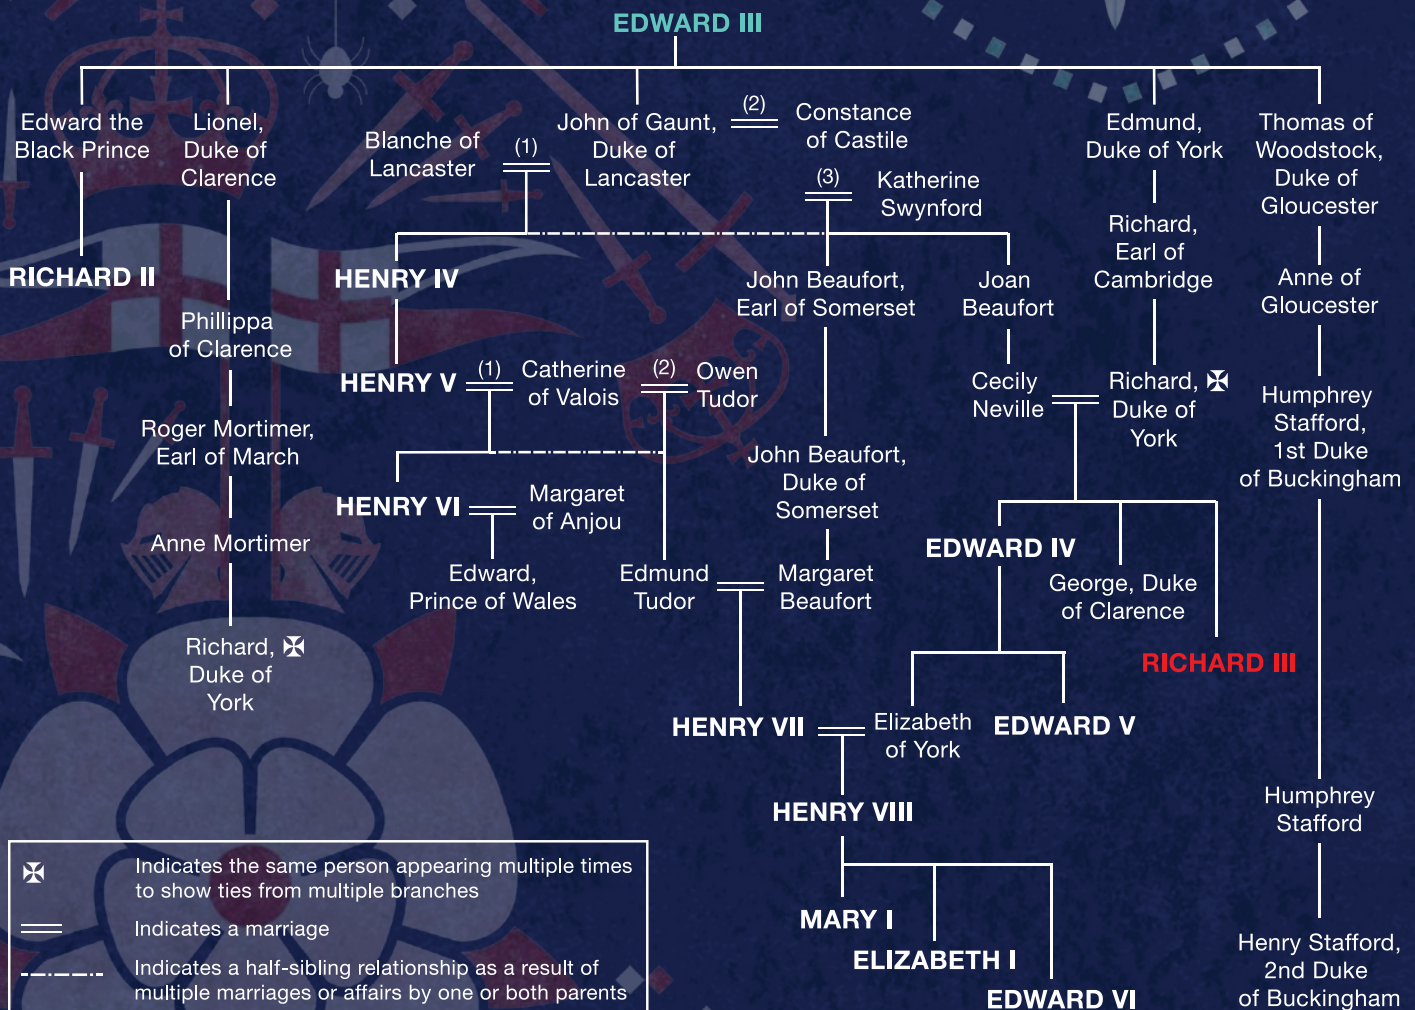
EDWARD III

Edward the Black Prince

Lionel, Duke of Clarence

Blanche of Lancaster

(1)

John of Gaunt, Duke of Lancaster

(2)

Constance of Castile

(3)

Katherine Swynford

Edmund, Duke of York

Thomas of Woodstock, Duke of Gloucester

RICHARD II

HENRY IV

John Beaufort, Earl of Somerset

Joan Beaufort

Richard, Earl of Cambridge

Anne of Gloucester

Phillippa of Clarence

HENRY V

(1)

Catherine of Valois

(2)

Owen Tudor

Cecily Neville

Richard, ✠ Duke of York

Humphrey Stafford, 1st Duke of Buckingham

Roger Mortimer, Earl of March

HENRY VI

Margaret of Anjou

John Beaufort, Duke of Somerset

Anne Mortimer

EDWARD IV

George, Duke of Clarence

Edward, Prince of Wales

Edmund Tudor

Margaret Beaufort

Richard, ✠ Duke of York

RICHARD III

HENRY VII

Elizabeth of York

EDWARD V

HENRY VIII

Humphrey Stafford

MARY I

ELIZABETH I

EDWARD VI

Henry Stafford, 2nd Duke of Buckingham

✠ Indicates the same person appearing multiple times to show ties from multiple branches

Indicates a marriage

Indicates a half-sibling relationship as a result of multiple marriages or affairs by one or both parents